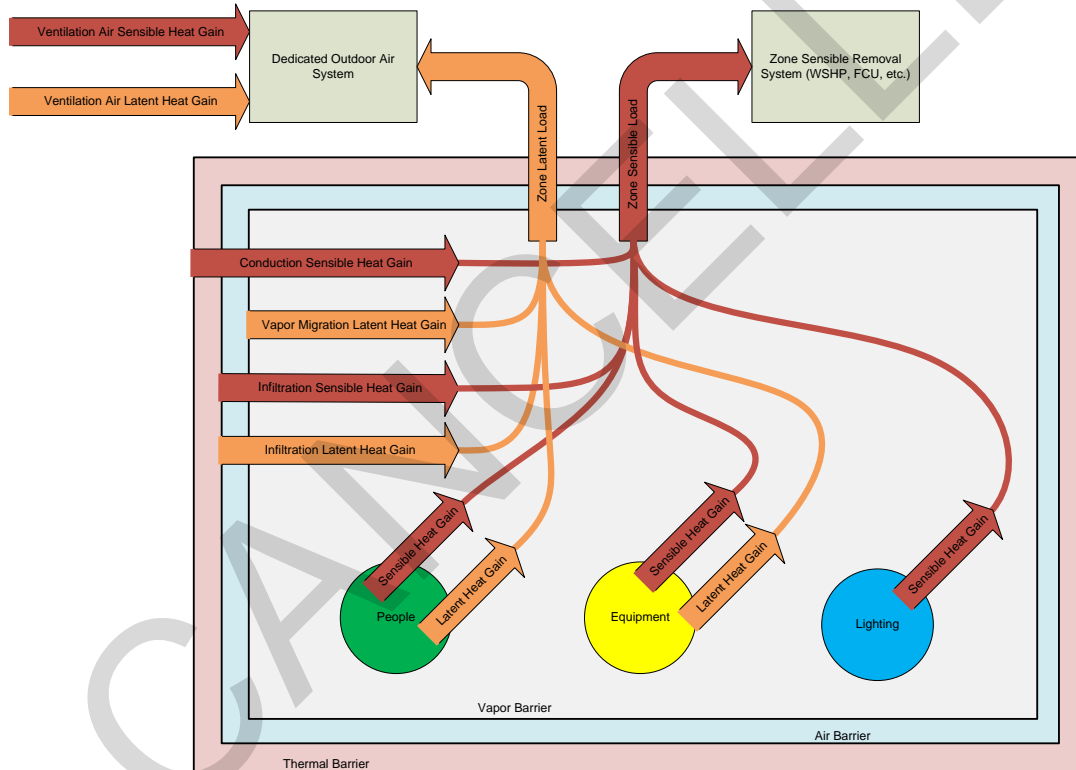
Ventilation Air Sensible Heat Gain

Ventilation Air Latent Heat Gain

Dedicated Outdoor Air System

Zone Latent Load

Zone Sensible Load

Zone Sensible Removal System (WSHP, FCU, etc.)

Conduction Sensible Heat Gain

Vapor Migration Latent Heat Gain

Infiltration Sensible Heat Gain

Infiltration Latent Heat Gain

Sensible Heat Gain

Latent Heat Gain

People

Sensible Heat Gain

Latent Heat Gain

Equipment

Sensible Heat Gain

Lighting

Vapor Barrier

Air Barrier

Thermal Barrier

CANCELLED